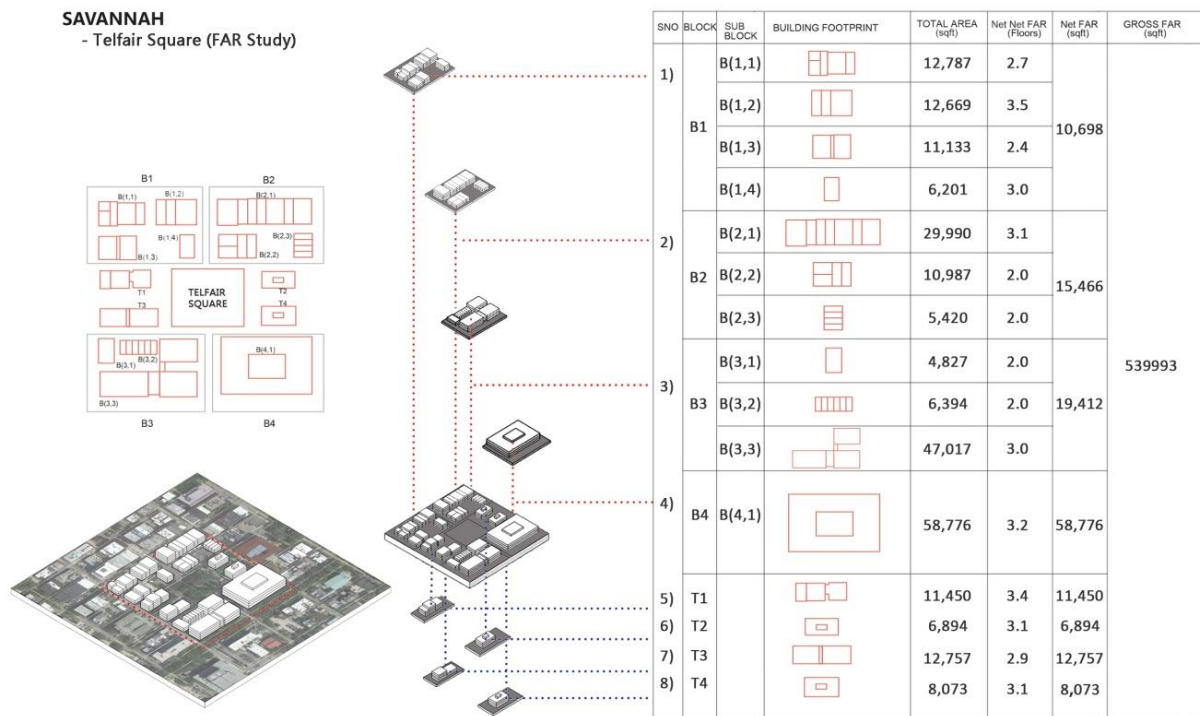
SAVANNAH
- Telfair Square (FAR Study)

B1
B2
B(1,1)
B(1,2)
B(2,1)
B(1,4)
B(2,3)
B(1,3)
B(2,2)
T1
T2
TELFAIR SQUARE
T3
T4
B(3,2)
B(3,1)
B(4,1)
B(3,3)
B3
B4

| SNO | BLOCK | SUB BLOCK | BUILDING FOOTPRINT | TOTAL AREA (sqft) | Net Net FAR (Floors) | Net FAR (sqft) | GROSS FAR (sqft) |
|---|---|---|---|---|---|---|---|
| 1) | B1 | B(1,1) | | 12,787 | 2.7 | 10,698 | 539993 |
| | | B(1,2) | | 12,669 | 3.5 | | |
| | | B(1,3) | | 11,133 | 2.4 | | |
| | | B(1,4) | | 6,201 | 3.0 | | |
| 2) | B2 | B(2,1) | | 29,990 | 3.1 | 15,466 | |
| | | B(2,2) | | 10,987 | 2.0 | | |
| | | B(2,3) | | 5,420 | 2.0 | | |
| 3) | B3 | B(3,1) | | 4,827 | 2.0 | 19,412 | |
| | | B(3,2) | | 6,394 | 2.0 | | |
| | | B(3,3) | | 47,017 | 3.0 | | |
| 4) | B4 | B(4,1) | | 58,776 | 3.2 | 58,776 | |
| 5) | T1 | | | 11,450 | 3.4 | 11,450 | |
| 6) | T2 | | | 6,894 | 3.1 | 6,894 | |
| 7) | T3 | | | 12,757 | 2.9 | 12,757 | |
| 8) | T4 | | | 8,073 | 3.1 | 8,073 | |